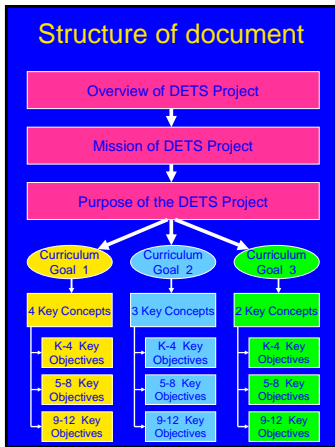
Structure of document

Overview of DETS Project

Mission of DETS Project

Purpose of the DETS Project

Curriculum Goal 1

Curriculum Goal 2

Curriculum Goal 3

4 Key Concepts

K-4 Key Objectives

5-8 Key Objectives

9-12 Key Objectives

3 Key Concepts

K-4 Key Objectives

5-8 Key Objectives

9-12 Key Objectives

2 Key Concepts

K-4 Key Objectives

5-8 Key Objectives

9-12 Key Objectives